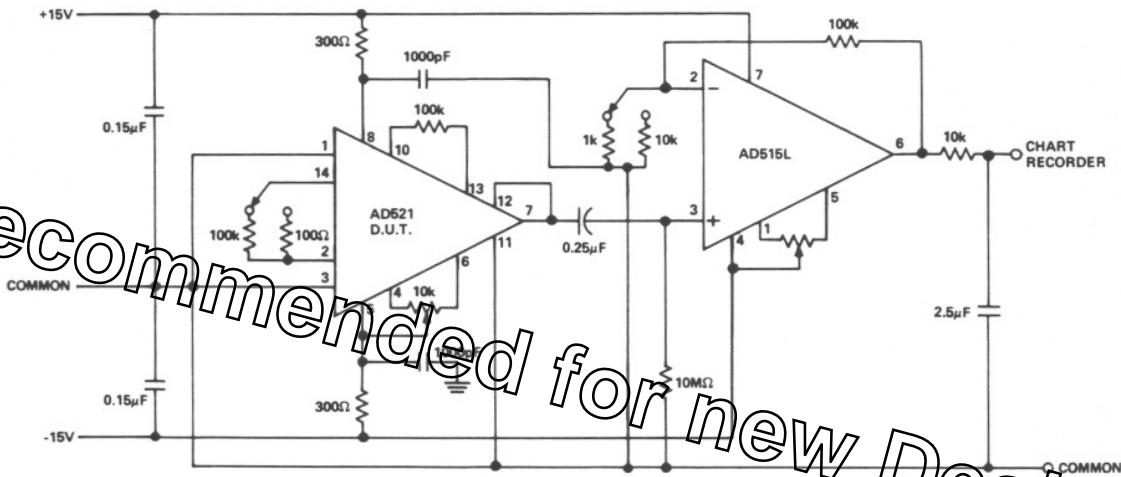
+15V
300Ω
1000pF
100k
0.15µF
1
8
10
100k
13
12
7
2
7
1k
10k
AD515L
6
10k
CHART RECORDER
14
100k
100Ω
2
AD521 D.U.T.
11
0.25µF
3
5
4
1
COMMON
3
6
4
10k
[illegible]
300Ω
10MΩ
2.5µF
0.15µF
-15V
COMMON
ecommended for new De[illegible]